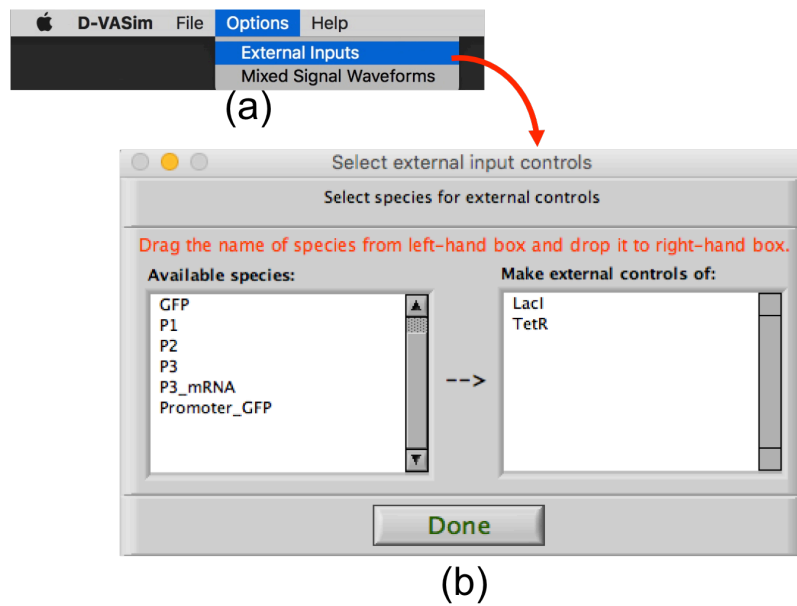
D-VASim File Options Help

External Inputs
Mixed Signal Waveforms

(a)

Select external input controls

Select species for external controls

Drag the name of species from left-hand box and drop it to right-hand box.

Available species:

GFP
P1
P2
P3
P3_mRNA
Promoter_GFP

-->

Make external controls of:

LacI
TetR

Done

(b)